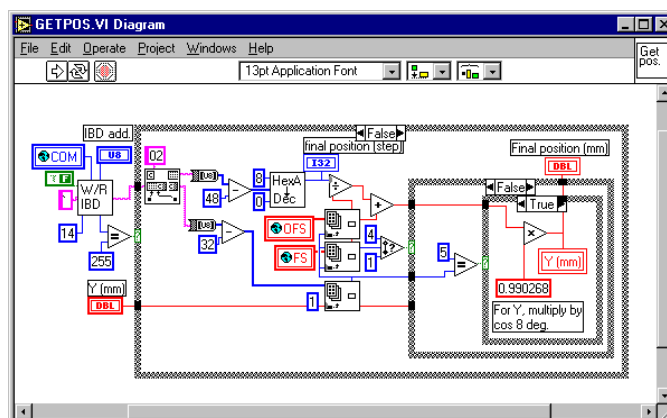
GETPOS.VI Diagram

File Edit Operate Project Windows Help

13pt Application Font

Get pos.

IBD add.
False
final position (step)
I32
Final position (mm)
DBL
COM
U8
02
TF
W/R IBD
48
8
0
HexA Dec
False
True
14
255
32
OFS
4
FS
1
5
Y (mm)
Y (mm)
DBL
1
0.990268
For Y, multiply by cos 8 deg.